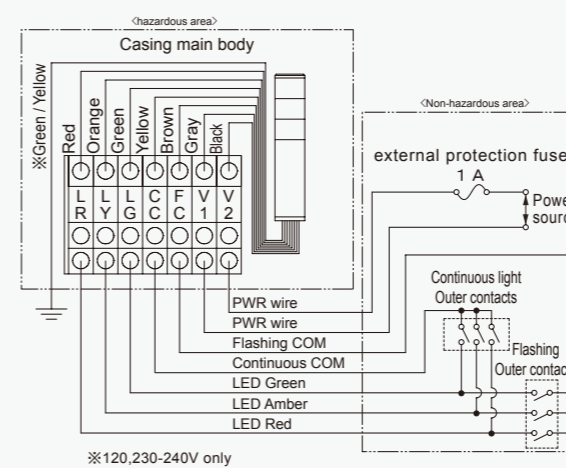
〈hazardous area〉

Casing main body

※Green / Yellow

Red

Orange

Green

Yellow

Brown

Gray

Black

| L R | L Y | L G | C C | F C | V 1 | V 2 |
|---|---|---|---|---|---|---|

〈Non-hazardous area〉

external protection fuse

1 A

Powe

sourc

Continuous light Outer contacts

Flashing Outer contac

PWR wire

PWR wire

Flashing COM

Continuous COM

LED Green

LED Amber

LED Red

※120,230-240V only